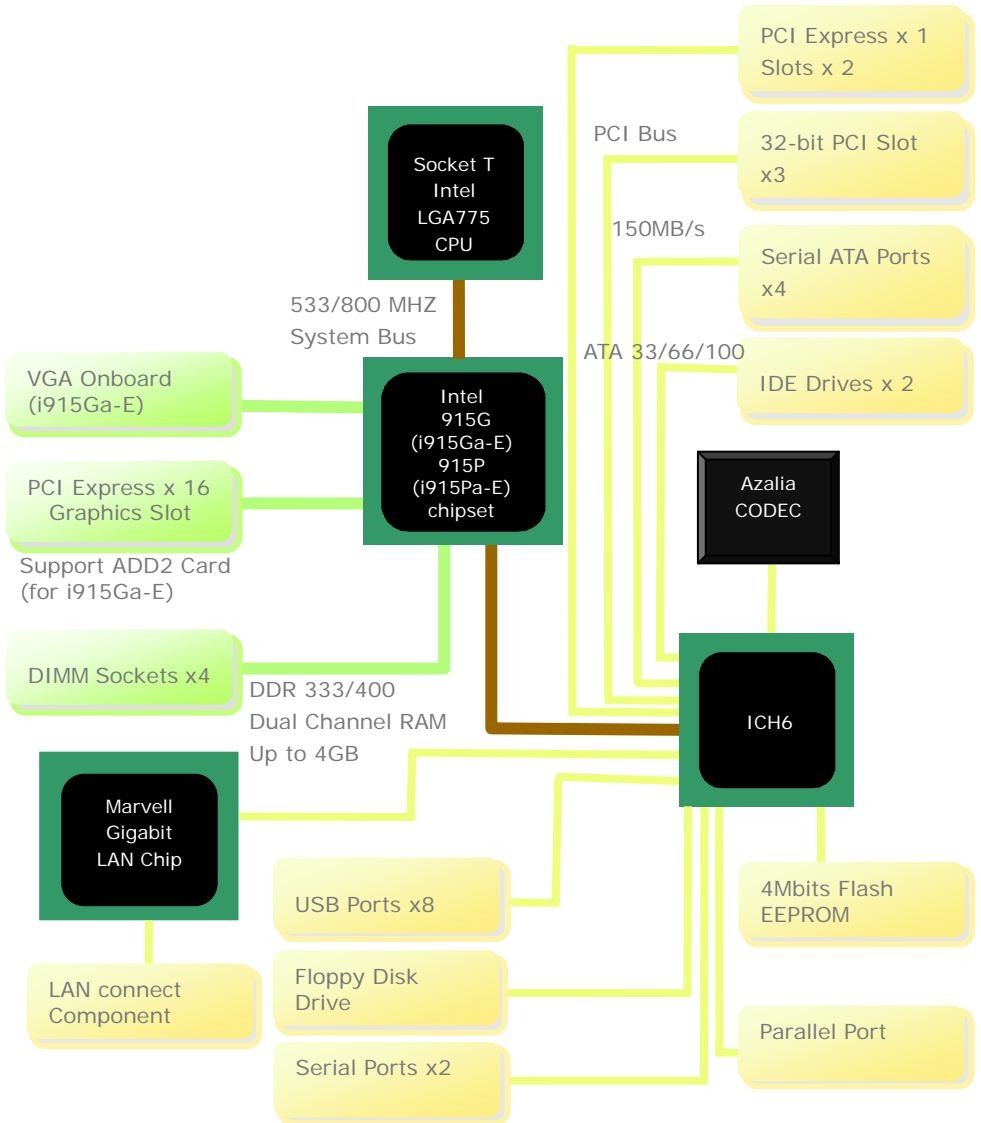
PCI Express x 1
Slots x 2

PCI Bus

32-bit PCI Slot
x3

Socket T
Intel
LGA775
CPU

150MB/s

Serial ATA Ports
x4

533/800 MHZ
System Bus

ATA 33/66/100

IDE Drives x 2

VGA Onboard
(i915Ga-E)

Intel
915G
(i915Ga-E)
915P
(i915Pa-E)
chipset

Azalia
CODEC

PCI Express x 16
Graphics Slot

Support ADD2 Card
(for i915Ga-E)

DIMM Sockets x4

DDR 333/400
Dual Channel RAM
Up to 4GB

ICH6

Marvell
Gigabit
LAN Chip

USB Ports x8

4Mbits Flash
EEPROM

LAN connect
Component

Floppy Disk
Drive

Parallel Port

Serial Ports x2